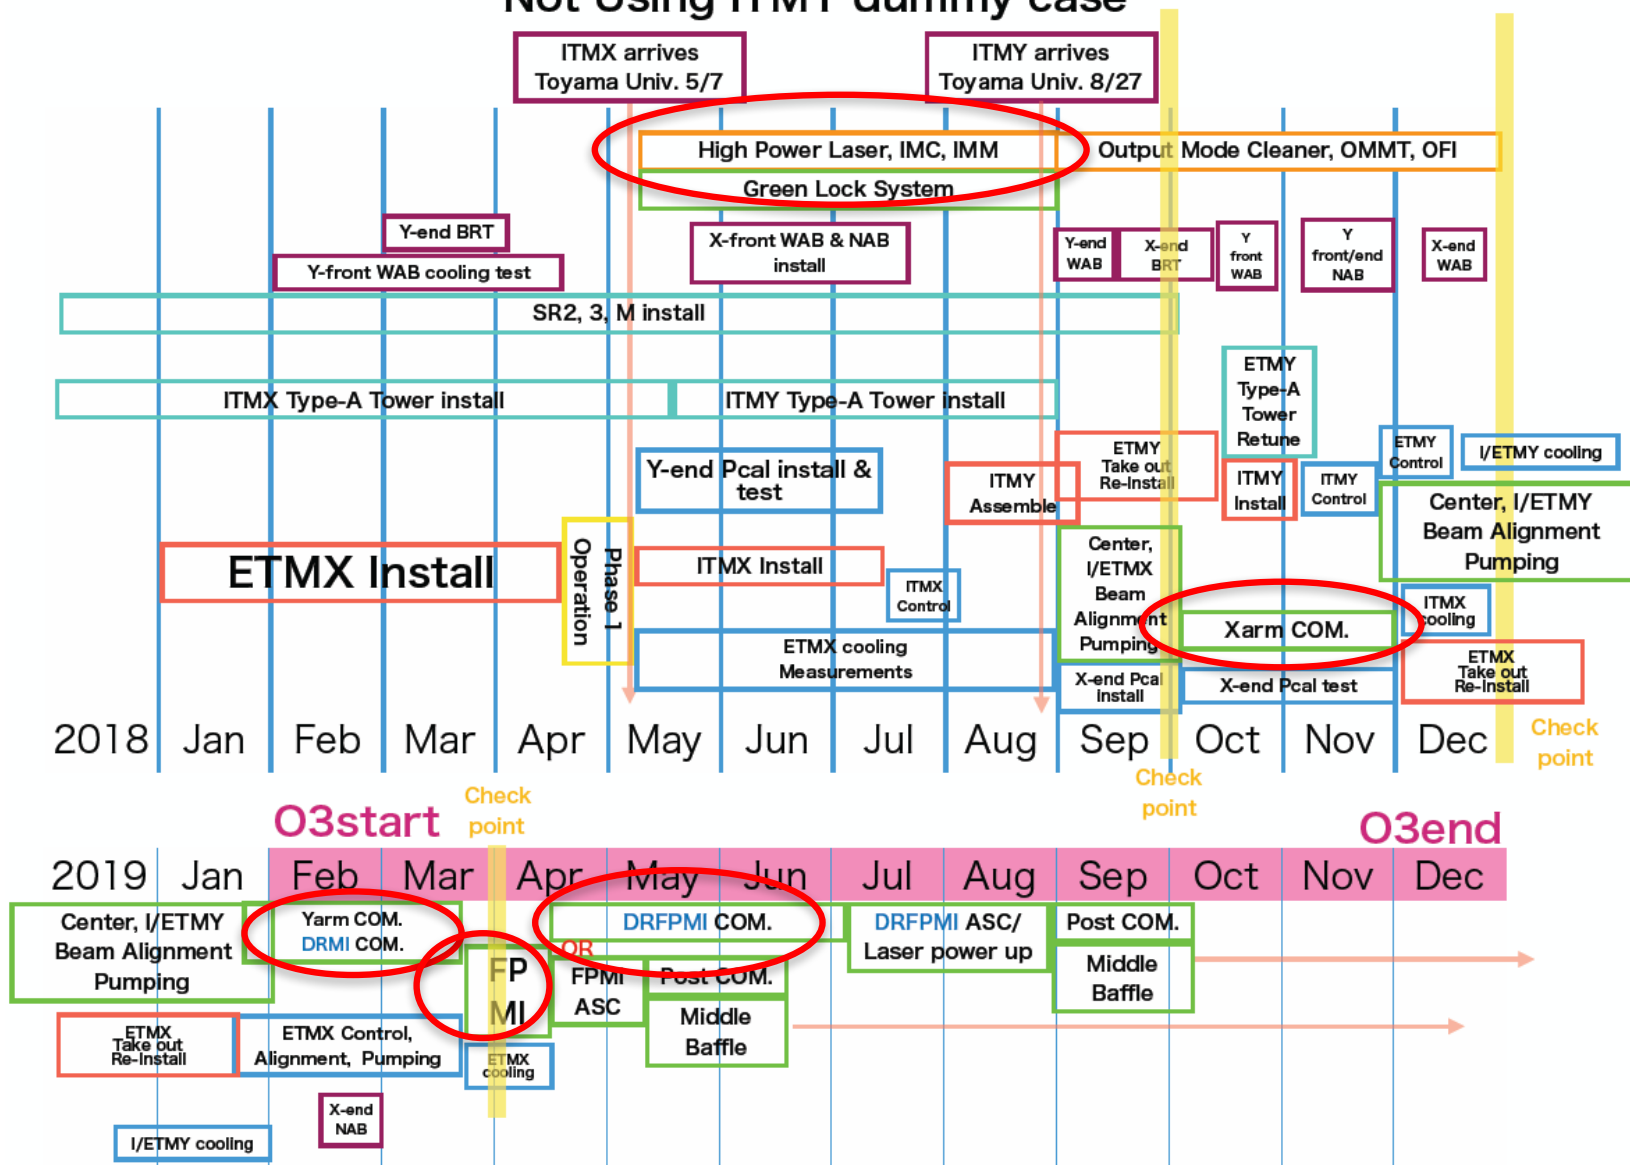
Not Using ITMY dummy case

ITMX arrives Toyama Univ. 5/7

ITMY arrives Toyama Univ. 8/27

High Power Laser, IMC, IMM

Output Mode Cleaner, OMMT, OFI

Green Lock System

Y-end BRT

Y-front WAB cooling test

X-front WAB & NAB install

Y-end WAB

X-end BRT

Y front WAB

Y front/end NAB

X-end WAB

SR2, 3, M install

ITMX Type-A Tower install

ITMY Type-A Tower install

ETMY Type-A Tower Retune

ETMY Control

I/ETMY cooling

Y-end Pcal install & test

ITMY Assemble

ETMY Take out Re-Install

ITMY Install

ITMY Control

Center, I/ETMY Beam Alignment Pumping

ETMX Install

Phase 1 Operation

ITMX Install

ITMX Control

Center, I/ETMX Beam Alignment Pumping

Xarm COM.

ITMX cooling

ETMX cooling Measurements

X-end Pcal install

X-end Pcal test

ETMX Take out Re-Install

2018 Jan Feb Mar Apr May Jun Jul Aug Sep Oct Nov Dec

Check point

Check point

O3start

Check point

O3end

2019 Jan Feb Mar Apr May Jun Jul Aug Sep Oct Nov Dec

Center, I/ETMY Beam Alignment Pumping

Yarm COM. DRMI COM.

DRFPMI COM.

DRFPMI ASC/ Laser power up

Post COM.

FP MI

OR

FPMI ASC

Post COM.

Middle Baffle

Middle Baffle

ETMX Take out Re-Install

ETMX Control, Alignment, Pumping

ETMX cooling

X-end NAB

I/ETMY cooling